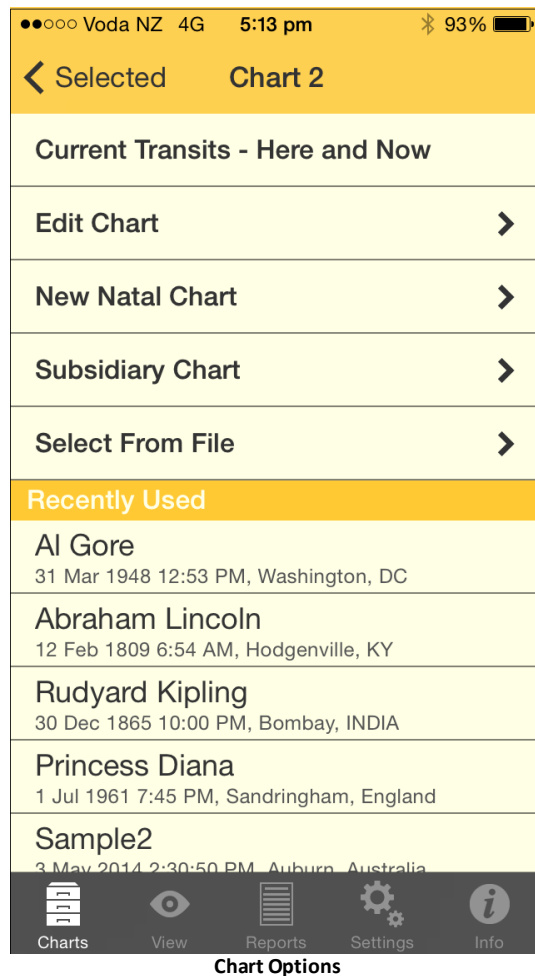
●●○○○ Voda NZ 4G 5:13 pm 93%

Selected Chart 2

Current Transits - Here and Now

Edit Chart

New Natal Chart

Subsidiary Chart

Select From File

Recently Used

Al Gore
31 Mar 1948 12:53 PM, Washington, DC

Abraham Lincoln
12 Feb 1809 6:54 AM, Hodgenville, KY

Rudyard Kipling
30 Dec 1865 10:00 PM, Bombay, INDIA

Princess Diana
1 Jul 1961 7:45 PM, Sandringham, England

Sample2
3 May 2014 2:30:50 PM, Auburn, Australia

Charts View Reports Settings Info

Chart Options